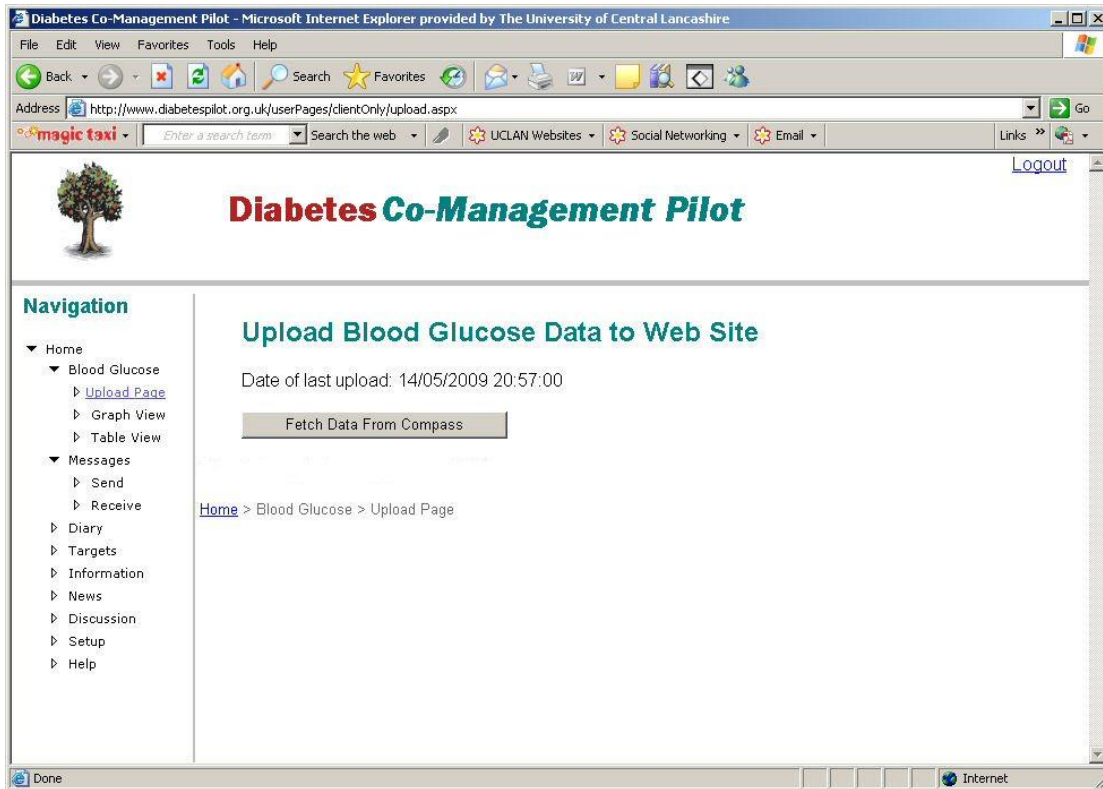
Diabetes Co-Management Pilot - Microsoft Internet Explorer provided by The University of Central Lancashire

File Edit View Favorites Tools Help

Back Search Favorites

Address http://www.diabetespilot.org.uk/userPages/clientOnly/upload.aspx Go

magic taxi Enter a search term Search the web UCLAN Websites Social Networking Email Links

Logout

Diabetes Co-Management Pilot

Navigation

Home
Blood Glucose
Upload Page
Graph View
Table View
Messages
Send
Receive
Diary
Targets
Information
News
Discussion
Setup
Help

Upload Blood Glucose Data to Web Site

Date of last upload: 14/05/2009 20:57:00

Fetch Data From Compass

Home > Blood Glucose > Upload Page

Done Internet